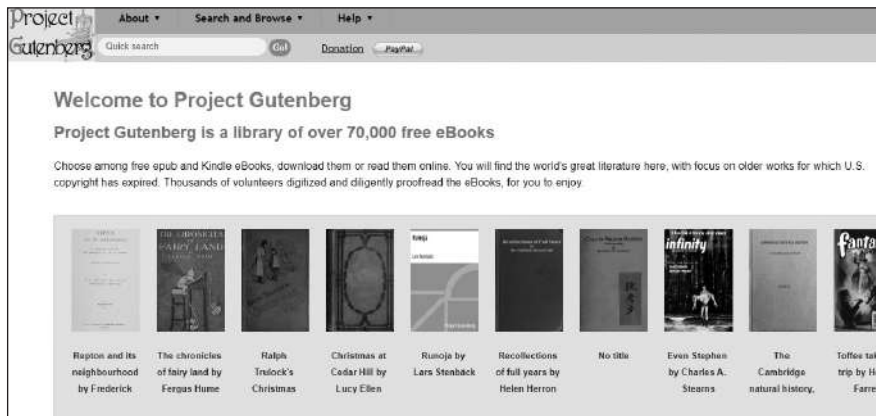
Project Gutenberg

About ▾ Search and Browse ▾ Help ▾

Quick search Go! Donation PayPal

Welcome to Project Gutenberg

Project Gutenberg is a library of over 70,000 free eBooks

Choose among free epub and Kindle eBooks, download them or read them online. You will find the world's great literature here, with focus on older works for which U.S. copyright has expired. Thousands of volunteers digitized and diligently proofread the eBooks, for you to enjoy.

THE CHRONICLES OF FAIRY LAND

Runoja

infinity

fanta

Repton and its neighbourhood by Frederick

The chronicles of fairy land by Fergus Hume

Ralph Trulock's Christmas

Christmas at Cedar Hill by Lucy Ellen

Runoja by Lars Stenbäck

Recollections of full years by Helen Herron

No title

Even Stephen by Charles A. Stearns

The Cambridge natural history,

Toffee ta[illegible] trip by H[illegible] Farre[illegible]